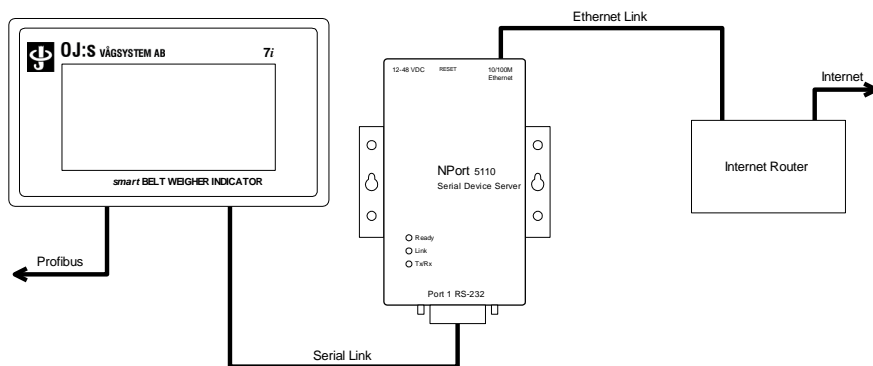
OJ:S VÅGSYSTEM AB

7i

smart BELT WEIGHER INDICATOR

Profibus

Ethernet Link

12-48 VDC RESET 10/100M Ethernet

NPort 5110
Serial Device Server

Ready
Link
Tx/Rx

Port 1 RS-232

Serial Link

Internet

Internet Router